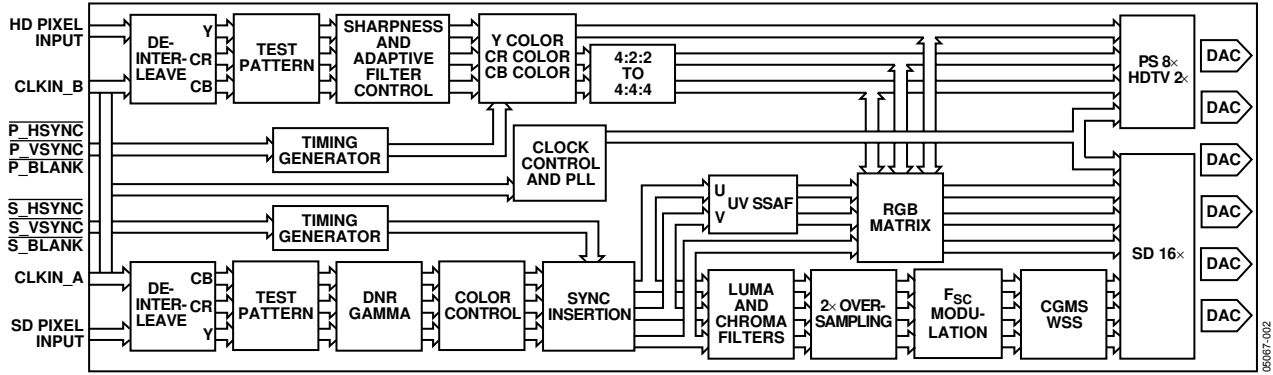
HD PIXEL INPUT

CLKIN_B

$\overline{P\_HSYNC}$
$\overline{P\_VSYNC}$
$\overline{P\_BLANK}$

$\overline{S\_HSYNC}$
$\overline{S\_VSYNC}$
$\overline{S\_BLANK}$

CLKIN_A

SD PIXEL INPUT

DE-INTER-LEAVE
Y
CR
CB

TEST PATTERN

SHARPNESS AND ADAPTIVE FILTER CONTROL

Y COLOR
CR COLOR
CB COLOR

4:2:2 TO 4:4:4

PS 8×
HDTV 2×

DAC

DAC

TIMING GENERATOR

CLOCK CONTROL AND PLL

U
V
UV SSAF

RGB MATRIX

DAC

DAC

DAC

DAC

SD 16×

TIMING GENERATOR

DE-INTER-LEAVE
CB
CR
Y

TEST PATTERN

DNR GAMMA

COLOR CONTROL

SYNC INSERTION

LUMA AND CHROMA FILTERS

2× OVER-SAMPLING

$F_{SC}$ MODU-LATION

CGMS WSS

05067-002